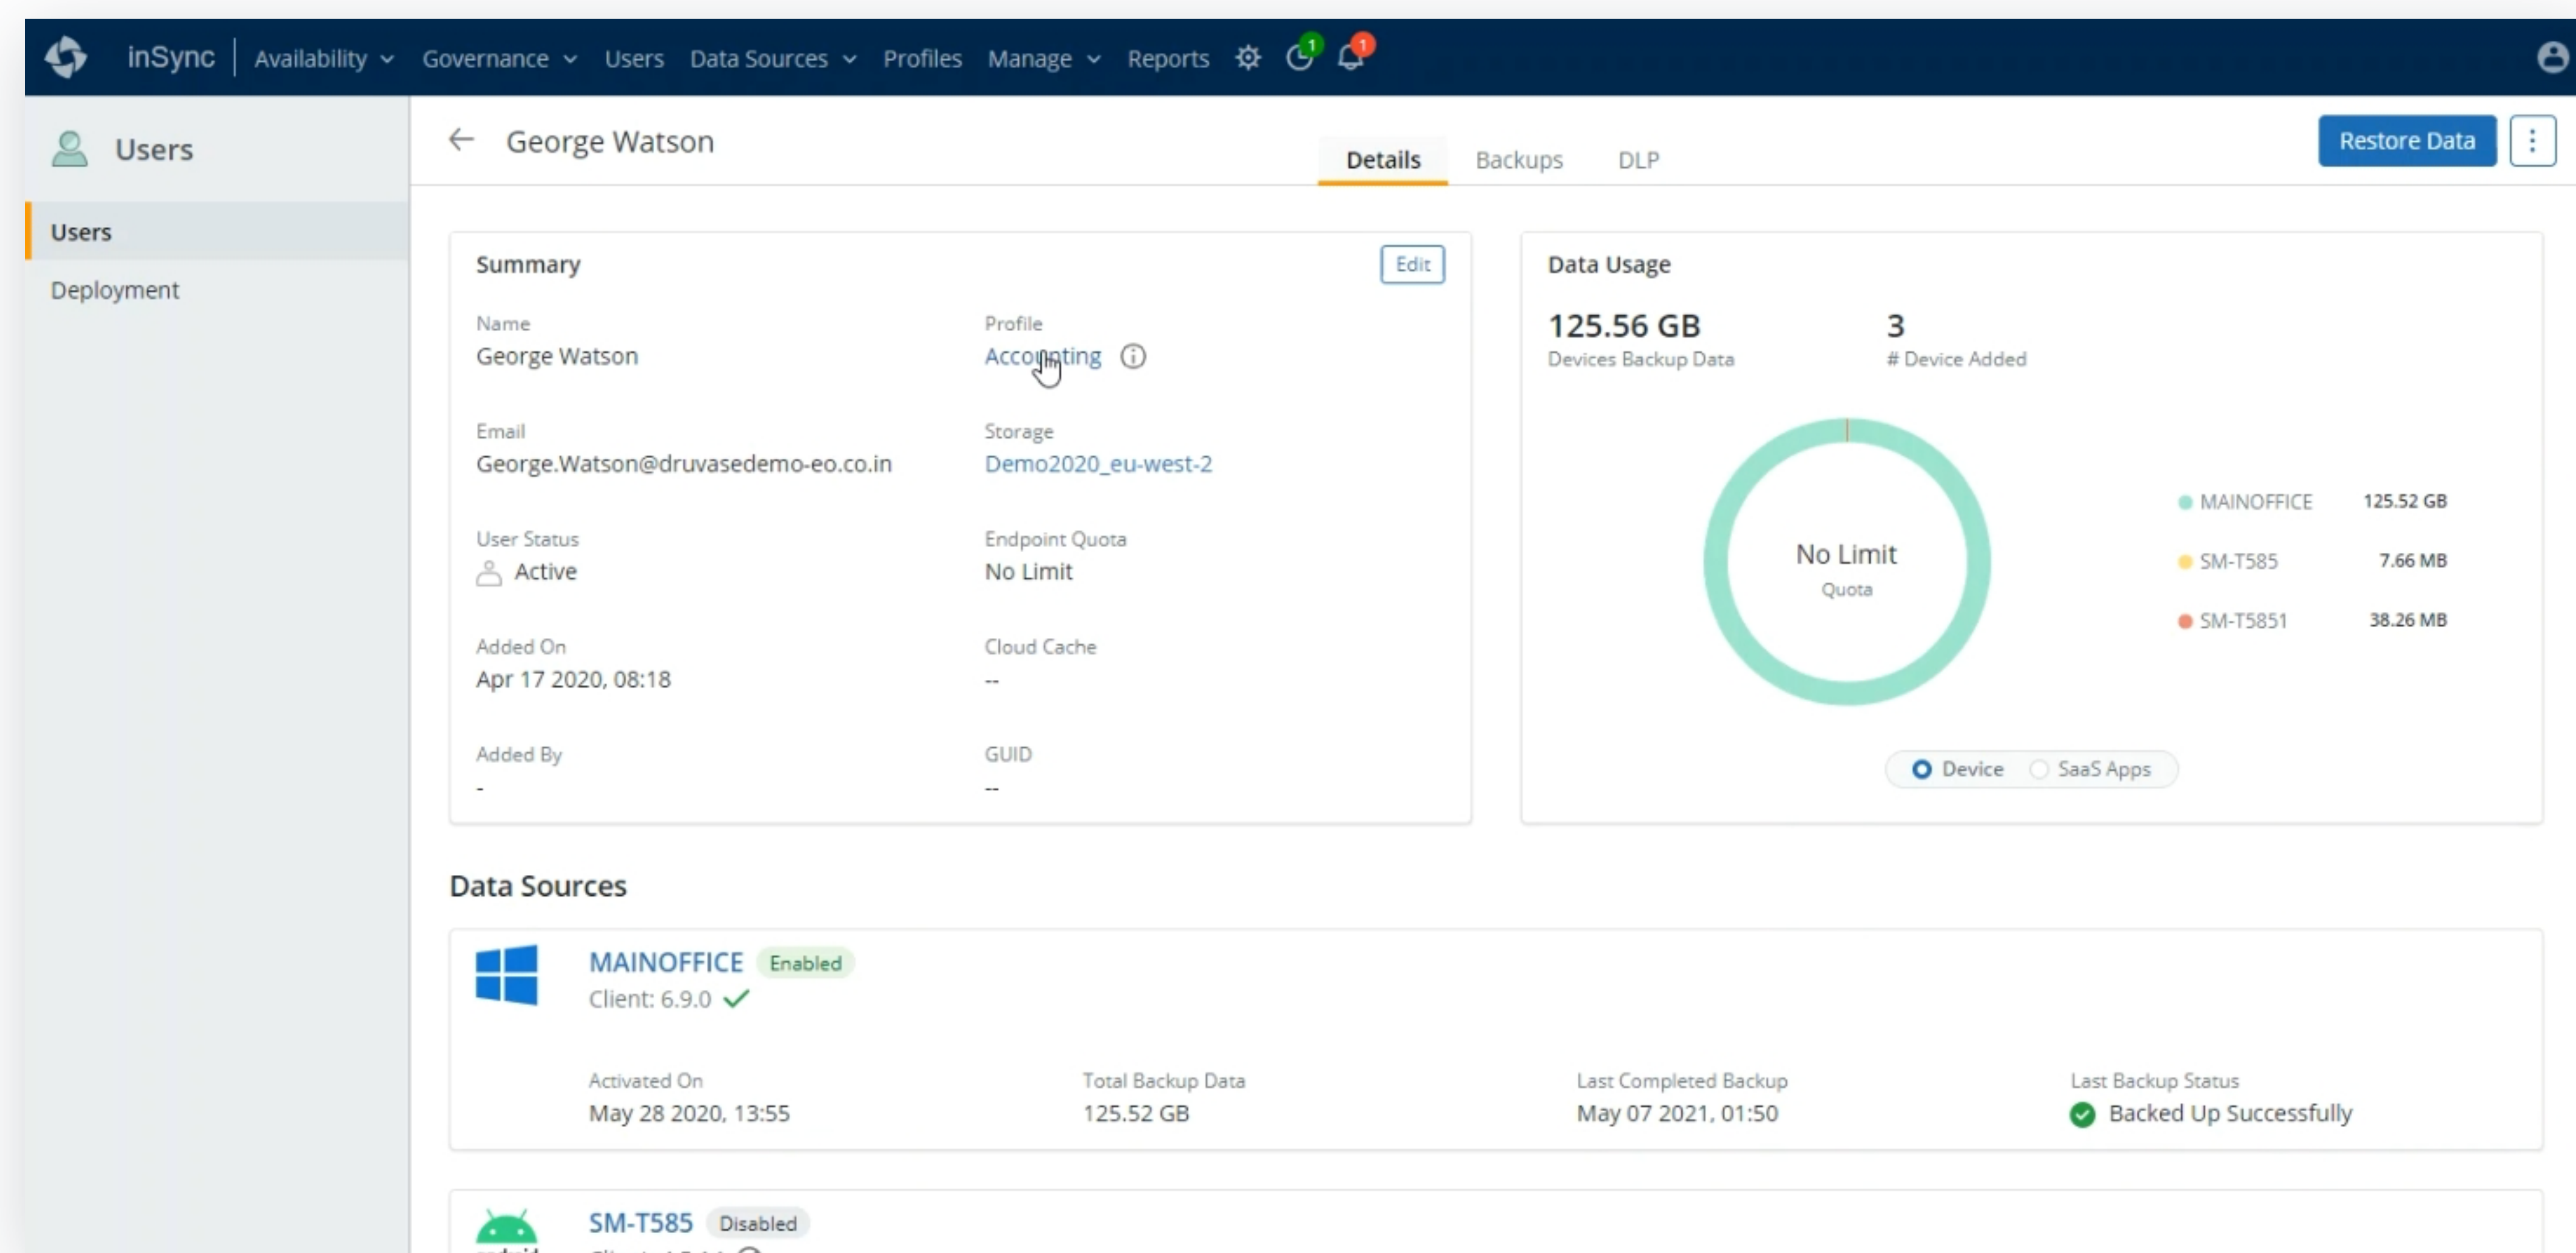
inSync Availability Governance Users Data Sources Profiles Manage Reports 1 1

Users

Users
Deployment

George Watson

Details Backups DLP

Restore Data

Summary Edit

Name
George Watson

Profile
Accounting

Email
George.Watson@druvasedemo-eo.co.in

Storage
Demo2020_eu-west-2

User Status
Active

Endpoint Quota
No Limit

Added On
Apr 17 2020, 08:18

Cloud Cache
--

Added By
-

GUID
--

Data Usage

125.56 GB
Devices Backup Data

3
# Device Added

No Limit
Quota

| MAINOFFICE | 125.52 GB |
|---|---|
| SM-T585 | 7.66 MB |
| SM-T5851 | 38.26 MB |

Device SaaS Apps

Data Sources

MAINOFFICE Enabled
Client: 6.9.0

Activated On
May 28 2020, 13:55

Total Backup Data
125.52 GB

Last Completed Backup
May 07 2021, 01:50

Last Backup Status
Backed Up Successfully

SM-T585 Disabled